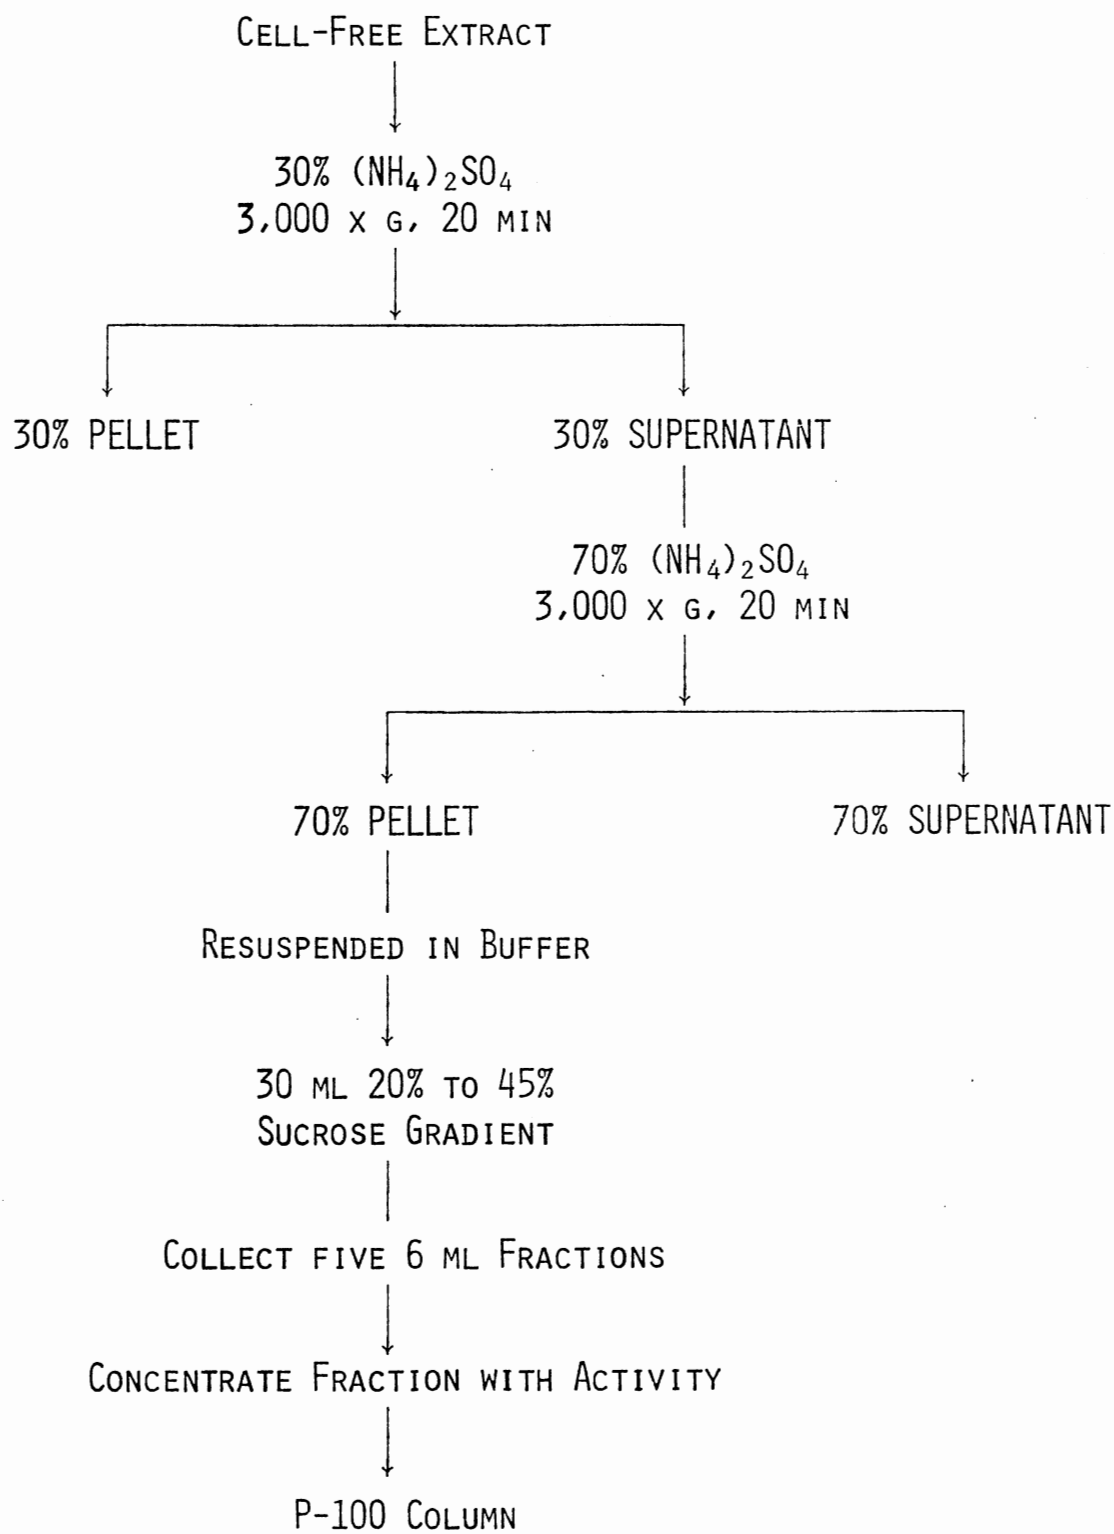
Cell-Free Extract

30% $(NH_4)_2SO_4$
3,000 x g, 20 min

30% PELLET

30% SUPERNATANT

70% $(NH_4)_2SO_4$
3,000 x g, 20 min

70% PELLET

70% SUPERNATANT

Resuspended in Buffer

30 ml 20% to 45%
Sucrose Gradient

Collect five 6 ml Fractions

Concentrate Fraction with Activity

P-100 Column